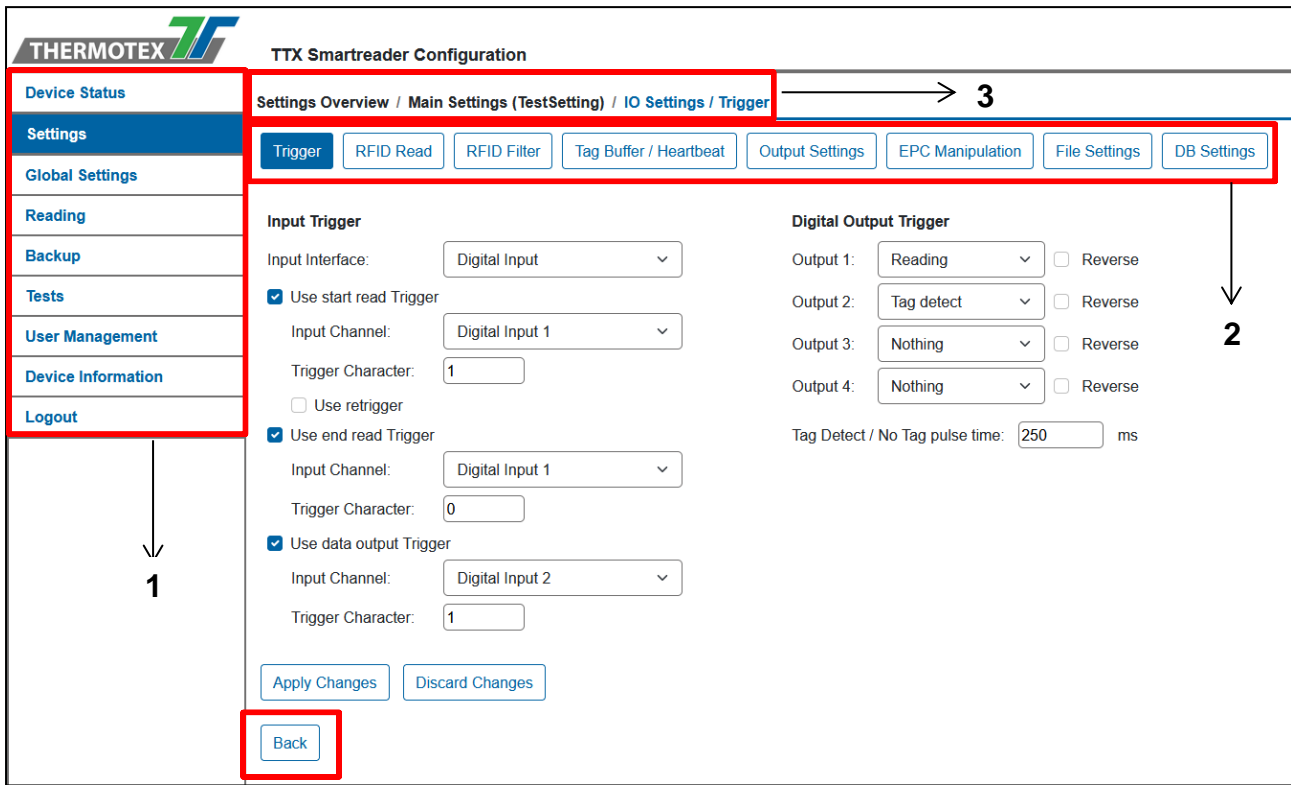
THERMOTEX

TTX Smartreader Configuration

Device Status
Settings
Global Settings
Reading
Backup
Tests
User Management
Device Information
Logout

1

Settings Overview / Main Settings (TestSetting) / IO Settings / Trigger

3

Trigger | RFID Read | RFID Filter | Tag Buffer / Heartbeat | Output Settings | EPC Manipulation | File Settings | DB Settings

2

Input Trigger

Input Interface: Digital Input

Use start read Trigger

Input Channel: Digital Input 1

Trigger Character: 1

Use retrigger

Use end read Trigger

Input Channel: Digital Input 1

Trigger Character: 0

Use data output Trigger

Input Channel: Digital Input 2

Trigger Character: 1

Digital Output Trigger

Output 1: Reading Reverse

Output 2: Tag detect Reverse

Output 3: Nothing Reverse

Output 4: Nothing Reverse

Tag Detect / No Tag pulse time: 250 ms

Apply Changes
Discard Changes

Back